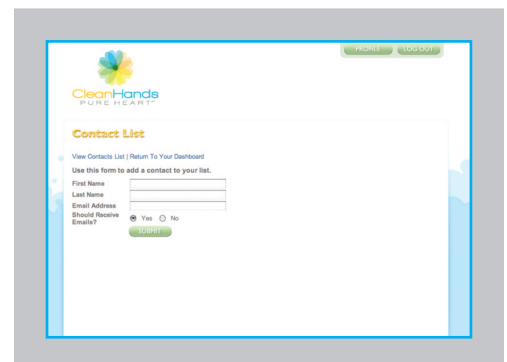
PROFILE LOG OUT

CleanHands
PURE HEART™

Contact List

View Contacts List | Return To Your Dashboard

Use this form to add a contact to your list.

First Name
Last Name
Email Address
Should Receive Emails? Yes No

SUBMIT